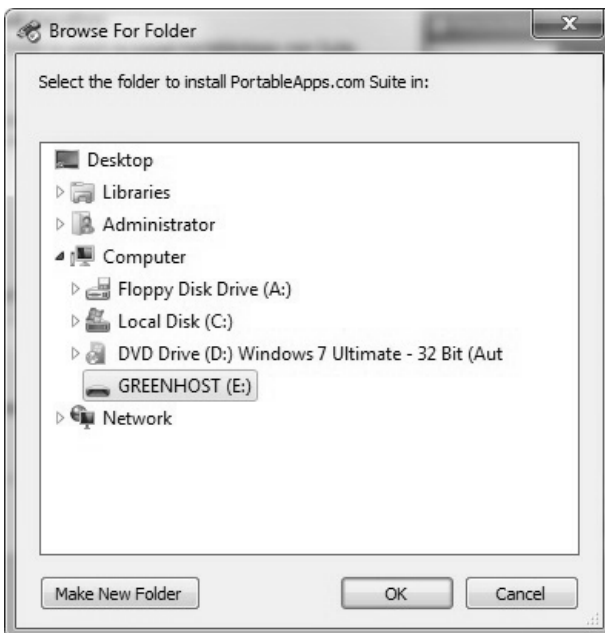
Browse For Folder

x

Select the folder to install PortableApps.com Suite in:

Desktop
Libraries
Administrator
Computer
Floppy Disk Drive (A:)
Local Disk (C:)
DVD Drive (D:) Windows 7 Ultimate - 32 Bit (Aut
GREENHOST (E:)
Network

Make New Folder

OK

Cancel